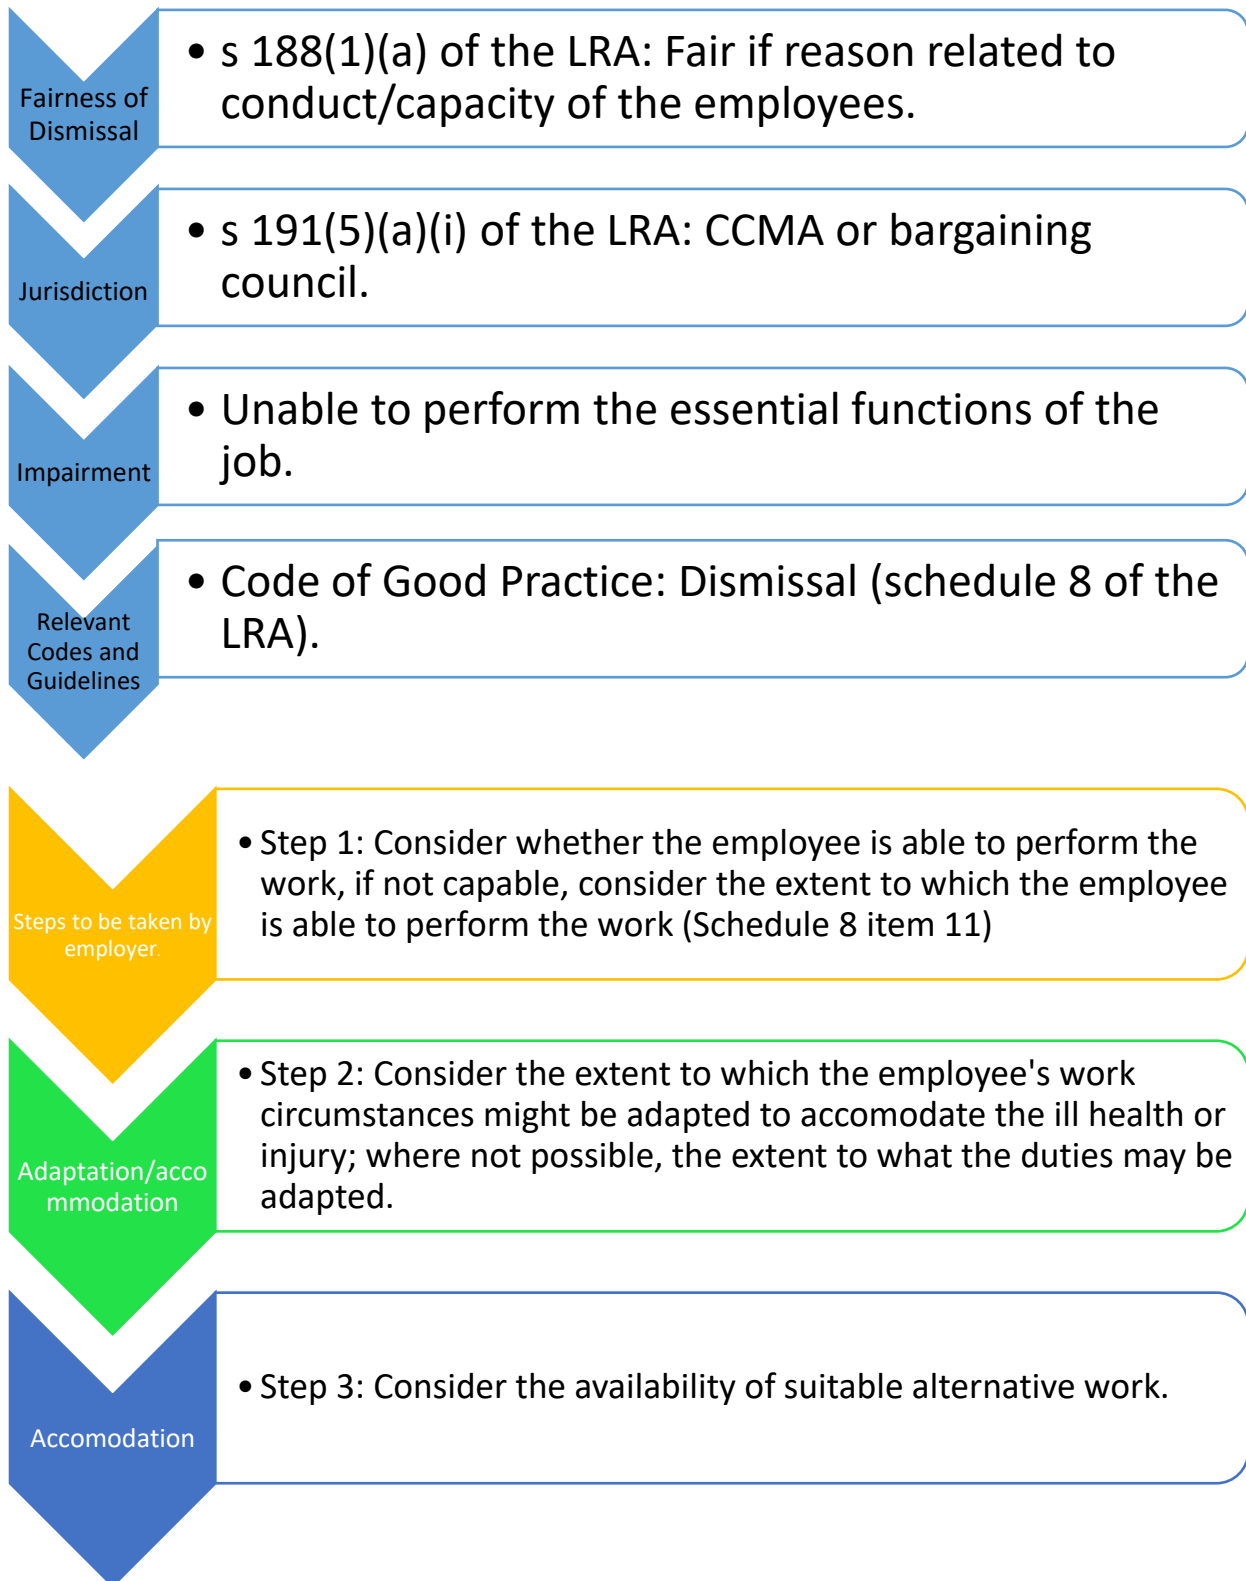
Fairness of Dismissal

• s 188(1)(a) of the LRA: Fair if reason related to conduct/capacity of the employees.

Jurisdiction

• s 191(5)(a)(i) of the LRA: CCMA or bargaining council.

Impairment

• Unable to perform the essential functions of the job.

Relevant Codes and Guidelines

• Code of Good Practice: Dismissal (schedule 8 of the LRA).

Steps to be taken by employer.

• Step 1: Consider whether the employee is able to perform the work, if not capable, consider the extent to which the employee is able to perform the work (Schedule 8 item 11)

Adaptation/accommodation

• Step 2: Consider the extent to which the employee's work circumstances might be adapted to accomodate the ill health or injury; where not possible, the extent to what the duties may be adapted.

Accomodation

• Step 3: Consider the availability of suitable alternative work.